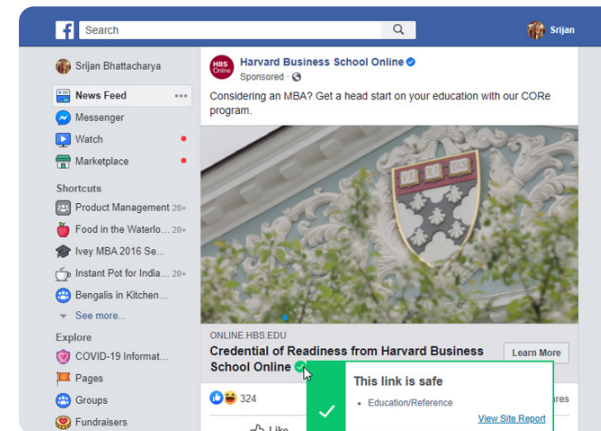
Search

Srijan

Srijan Bhattacharya

News Feed

Messenger

Watch

Marketplace

Shortcuts

Product Management 20+

Food in the Waterlo... 20+

Ivey MBA 2016 Se...

Instant Pot for India... 20+

Bengalis in Kitchen...

See more...

Explore

COVID-19 Informat...

Pages

Groups

Fundraisers

HBS Online

Harvard Business School Online

Sponsored ·

Considering an MBA? Get a head start on your education with our CORe program.

VE RI TAS

ONLINE.HBS.EDU

Credential of Readiness from Harvard Business School Online

Learn More

324

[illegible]ares

Like

This link is safe

• Education/Reference

View Site Report